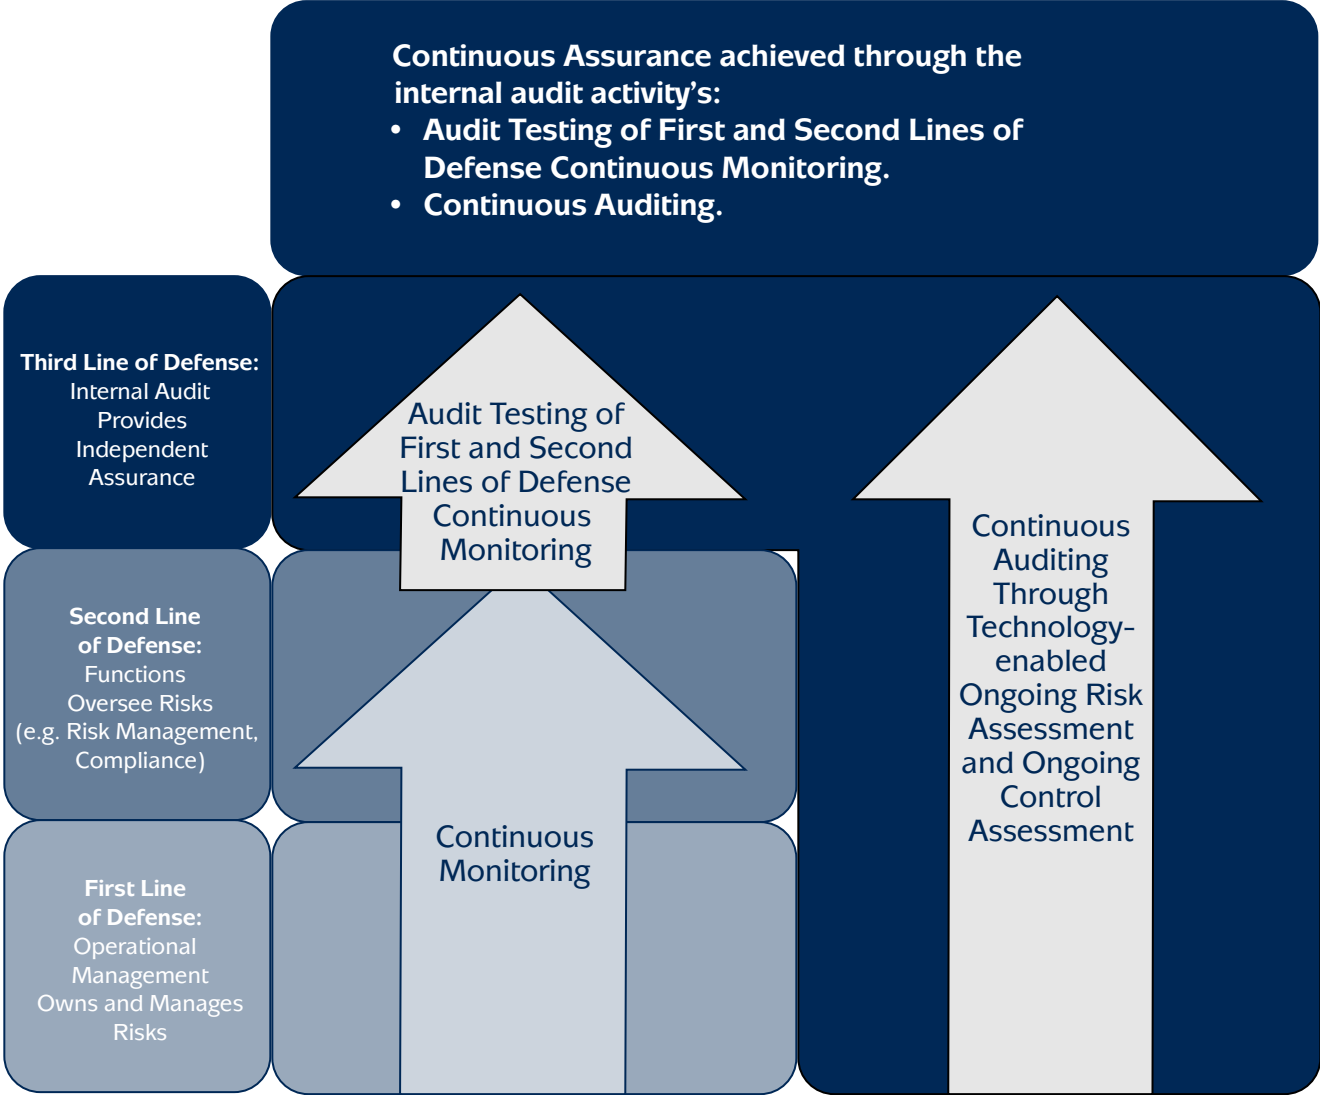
Continuous Assurance achieved through the internal audit activity's:
• Audit Testing of First and Second Lines of Defense Continuous Monitoring.
• Continuous Auditing.

Third Line of Defense: Internal Audit Provides Independent Assurance

Audit Testing of First and Second Lines of Defense Continuous Monitoring

Continuous Auditing Through Technology-enabled Ongoing Risk Assessment and Ongoing Control Assessment

Second Line of Defense: Functions Oversee Risks (e.g. Risk Management, Compliance)

Continuous Monitoring

First Line of Defense: Operational Management Owns and Manages Risks